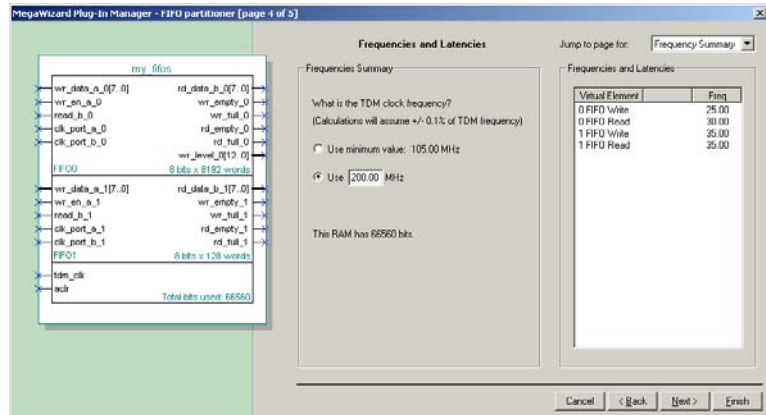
MegaWizard Plug-In Manager - FIFO partitioner [page 4 of 5]

my_fifos

wr_data_a_0[7..0]
wr_en_a_0
read_b_0
clk_port_a_0
clk_port_b_0

rd_data_b_0[7..0]
wr_empty_0
wr_full_0
rd_empty_0
rd_full_0
wr_level_0[12..0]

FIFO0
8 bits x 8192 words

wr_data_a_1[7..0]
wr_en_a_1
read_b_1
clk_port_a_1
clk_port_b_1

rd_data_b_1[7..0]
wr_empty_1
wr_full_1
rd_empty_1
rd_full_1

FIFO1
8 bits x 128 words

tdm_clk
aclr

Total bits used: 66560

Frequencies and Latencies

Jump to page for: Frequency Summary

Frequencies Summary

What is the TDM clock frequency?
(Calculations will assume +/- 0.1% of TDM frequency)

Use minimum value: 105.00 MHz

Use 200.00 MHz

This RAM has 66560 bits.

Frequencies and Latencies

| Virtual Element | Freq |
|---|---|
| 0 FIFO Write | 25.00 |
| 0 FIFO Read | 30.00 |
| 1 FIFO Write | 35.00 |
| 1 FIFO Read | 35.00 |

Cancel
< Back
Next >
Finish